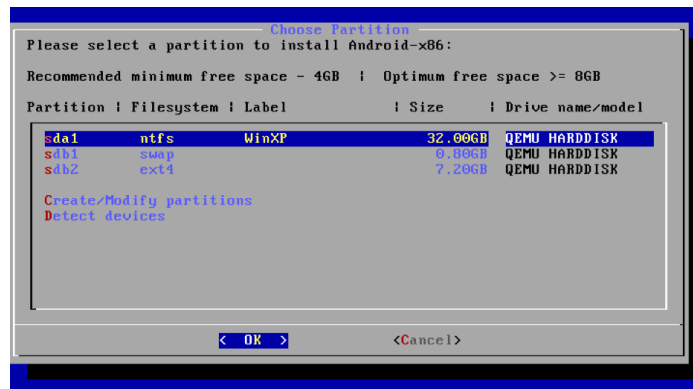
Choose Partition

Please select a partition to install Android-x86:

Recommended minimum free space - 4GB | Optimum free space >= 8GB

| Partition | Filesystem | Label | Size | Drive name/model |
|---|---|---|---|---|
| sda1 | ntfs | WinXP | 32.00GB | QEMU HARDDISK |
| sdb1 | swap | | 0.80GB | QEMU HARDDISK |
| sdb2 | ext4 | | 7.20GB | QEMU HARDDISK |

Create/Modify partitions
Detect devices

< OK > <Cancel>